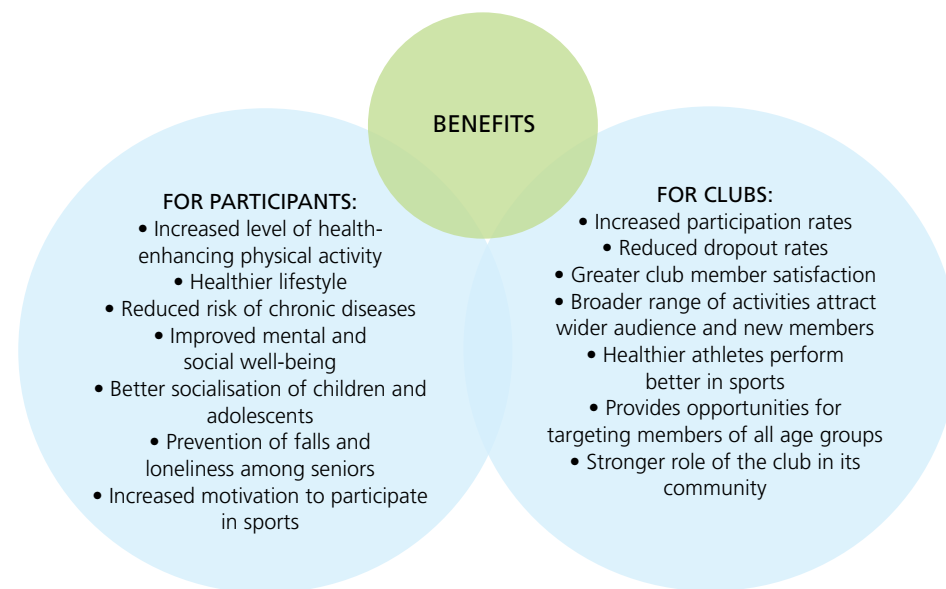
BENEFITS

FOR PARTICIPANTS:
• Increased level of health-enhancing physical activity
• Healthier lifestyle
• Reduced risk of chronic diseases
• Improved mental and social well-being
• Better socialisation of children and adolescents
• Prevention of falls and loneliness among seniors
• Increased motivation to participate in sports

FOR CLUBS:
• Increased participation rates
• Reduced dropout rates
• Greater club member satisfaction
• Broader range of activities attract wider audience and new members
• Healthier athletes perform better in sports
• Provides opportunities for targeting members of all age groups
• Stronger role of the club in its community